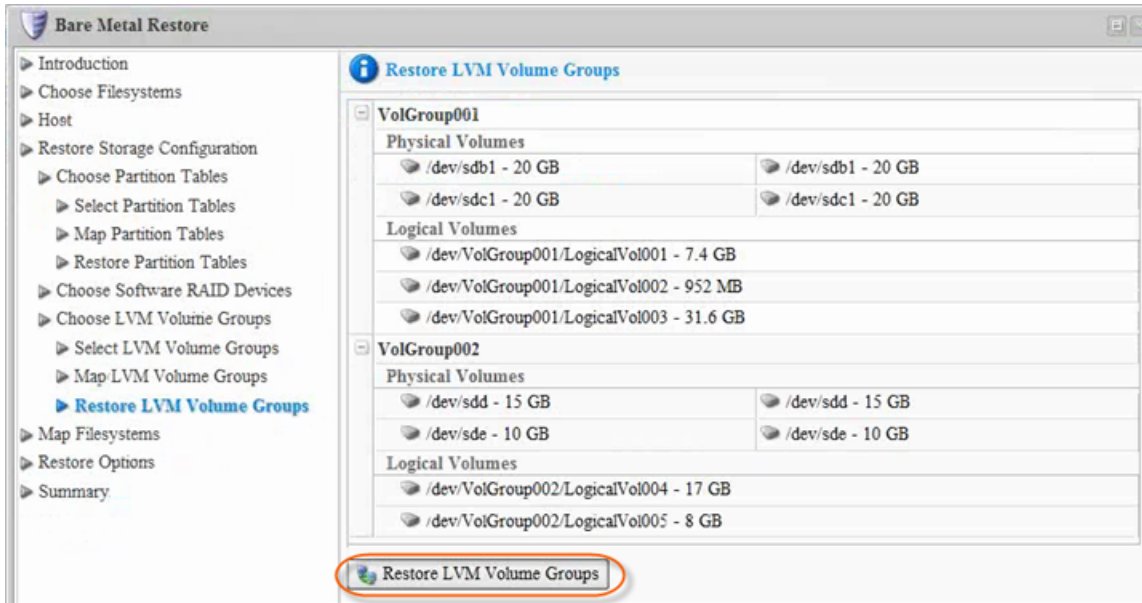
Bare Metal Restore

Introduction
Choose Filesystems
Host
Restore Storage Configuration
Choose Partition Tables
Select Partition Tables
Map Partition Tables
Restore Partition Tables
Choose Software RAID Devices
Choose LVM Volume Groups
Select LVM Volume Groups
Map LVM Volume Groups
Restore LVM Volume Groups
Map Filesystems
Restore Options
Summary

Restore LVM Volume Groups

VolGroup001
Physical Volumes

| /dev/sdb1 - 20 GB | /dev/sdb1 - 20 GB |
|---|---|
| /dev/sdc1 - 20 GB | /dev/sdc1 - 20 GB |

Logical Volumes
/dev/VolGroup001/LogicalVol001 - 7.4 GB
/dev/VolGroup001/LogicalVol002 - 952 MB
/dev/VolGroup001/LogicalVol003 - 31.6 GB

VolGroup002
Physical Volumes

| /dev/sdd - 15 GB | /dev/sdd - 15 GB |
|---|---|
| /dev/sde - 10 GB | /dev/sde - 10 GB |

Logical Volumes
/dev/VolGroup002/LogicalVol004 - 17 GB
/dev/VolGroup002/LogicalVol005 - 8 GB

Restore LVM Volume Groups